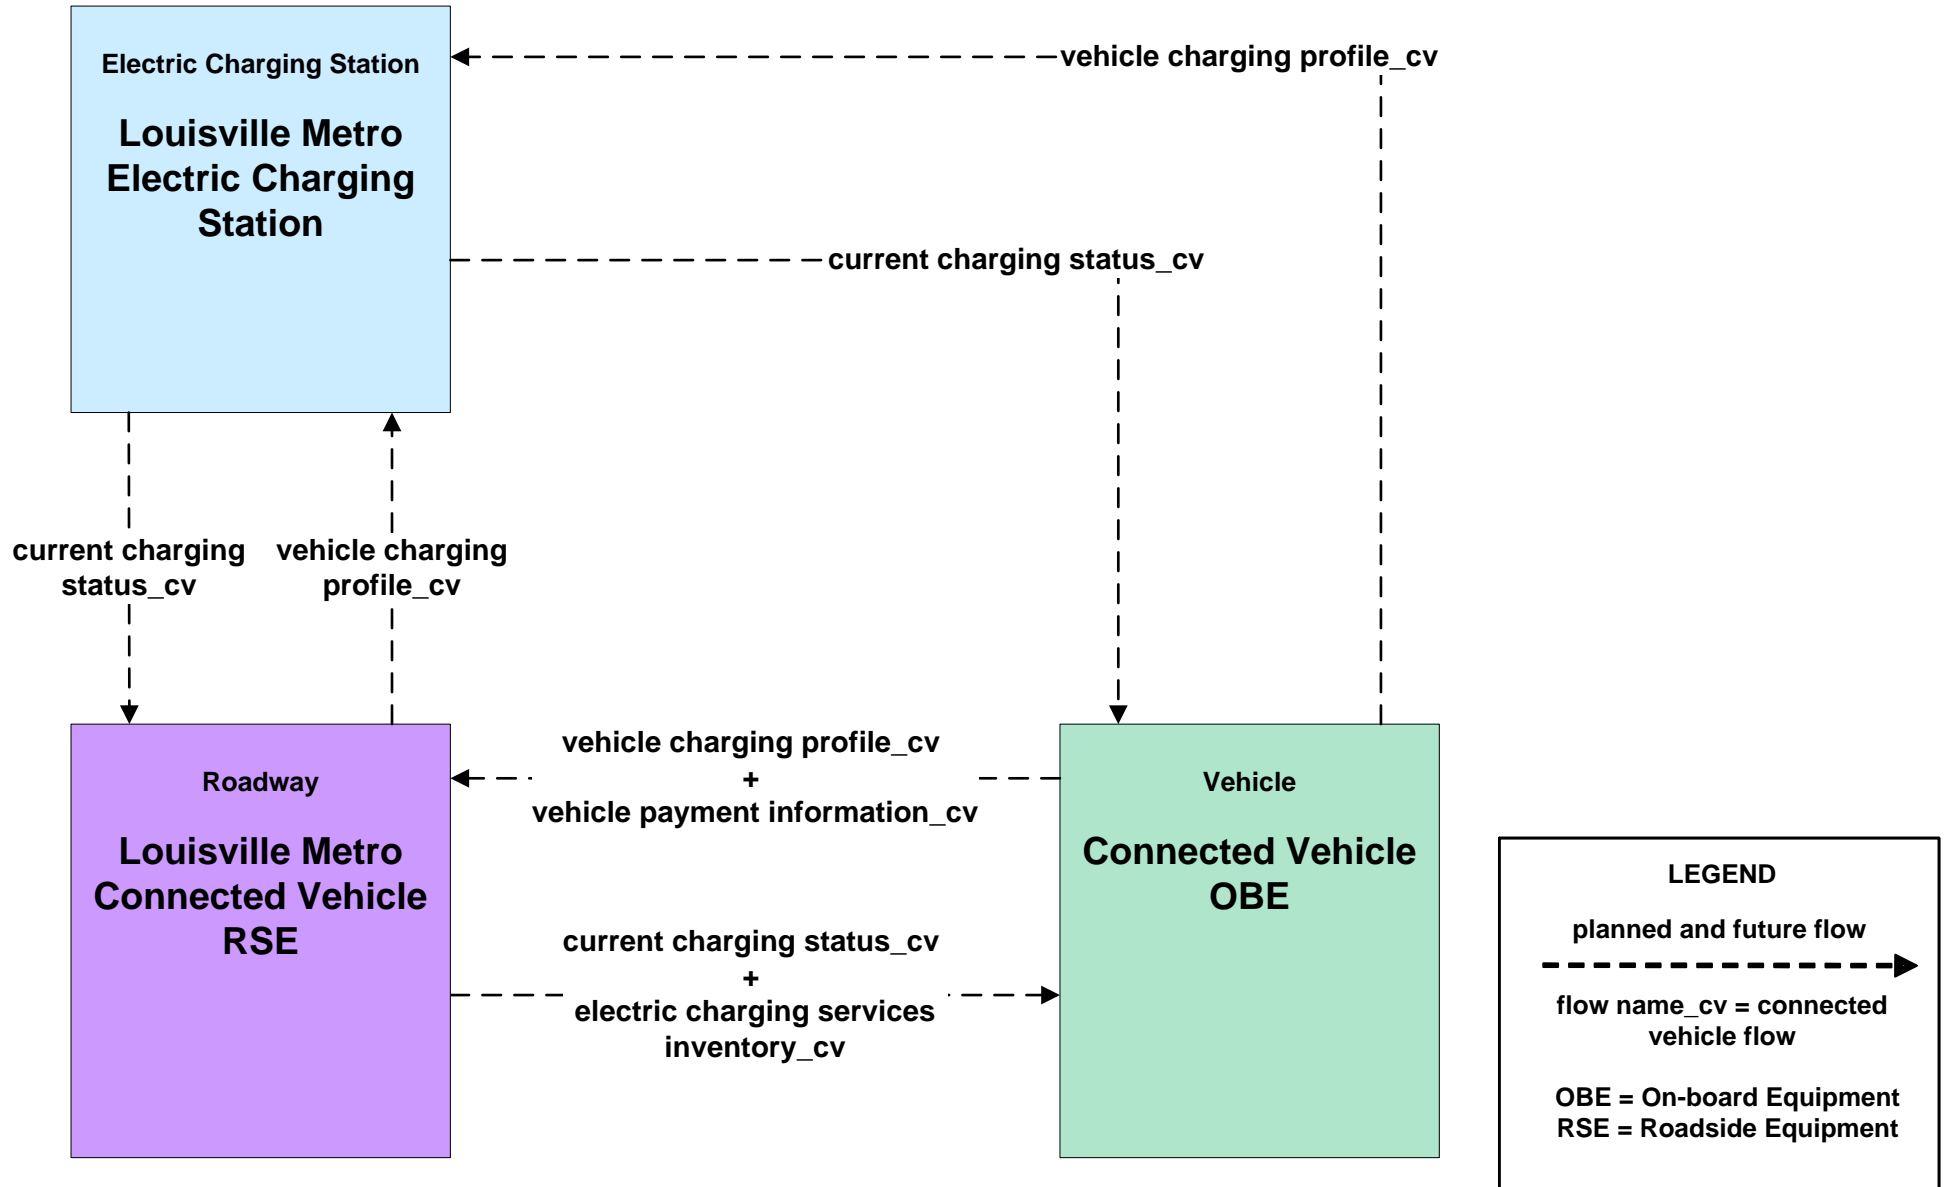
Electric Charging Station

Louisville Metro Electric Charging Station

vehicle charging profile_cv

current charging status_cv

current charging status_cv

vehicle charging profile_cv

Roadway

Louisville Metro Connected Vehicle RSE

vehicle charging profile_cv
+
vehicle payment information_cv

current charging status_cv
+
electric charging services inventory_cv

Vehicle

Connected Vehicle OBE

LEGEND

planned and future flow

flow name_cv = connected vehicle flow

OBE = On-board Equipment
RSE = Roadside Equipment